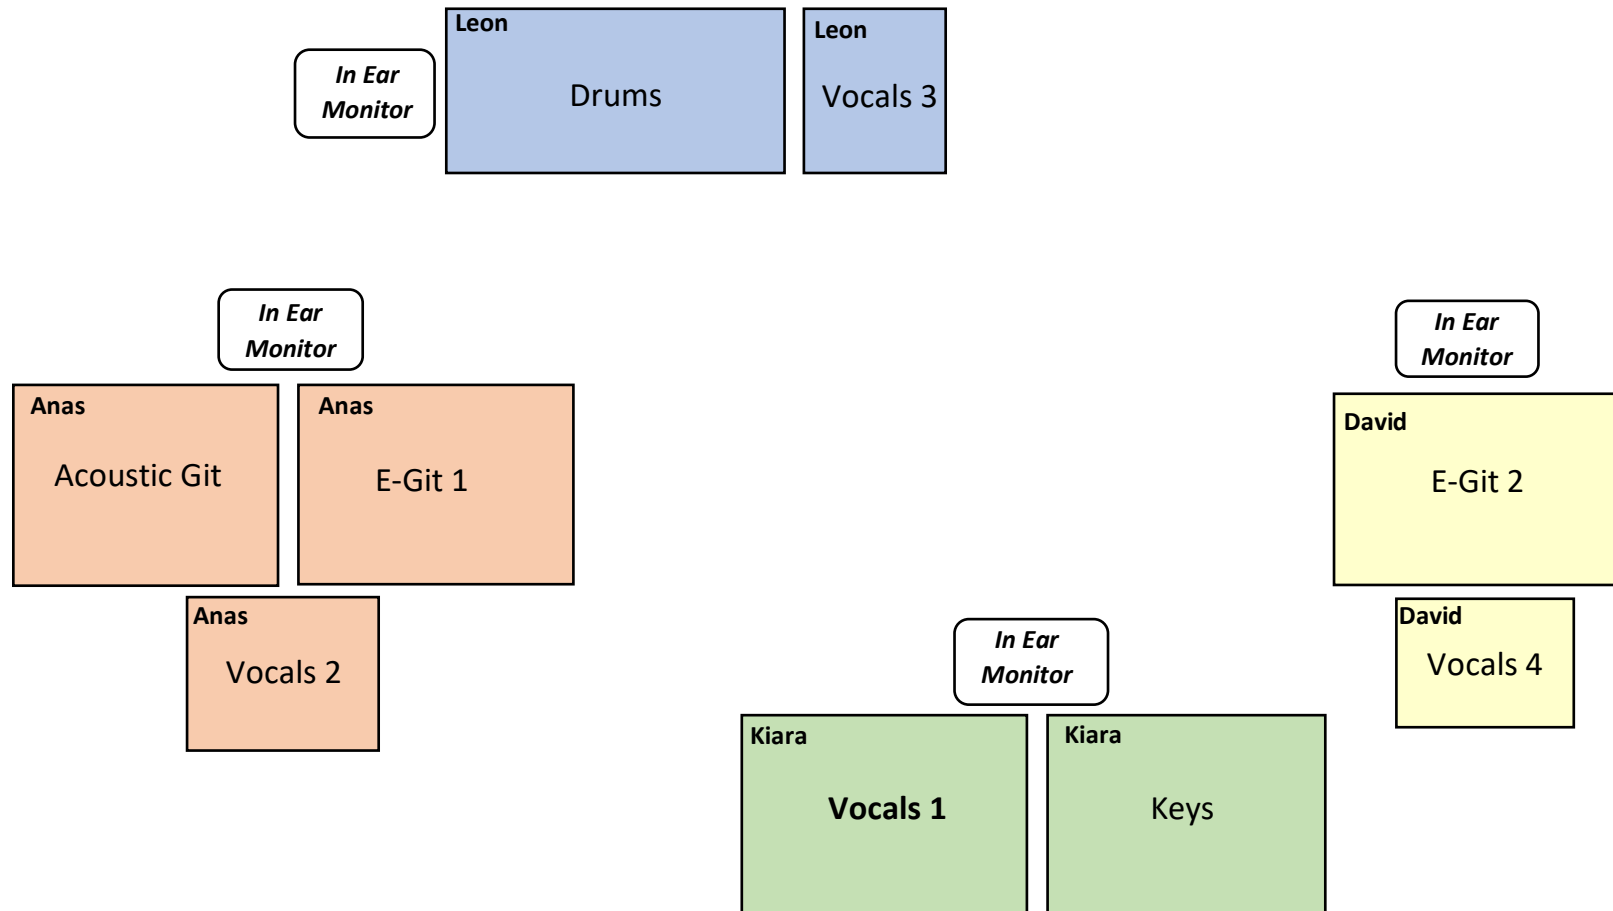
In Ear Monitor

Leon

Drums

Leon

Vocals 3

In Ear Monitor

Anas

Acoustic Git

Anas

E-Git 1

Anas

Vocals 2

In Ear Monitor

David

E-Git 2

David

Vocals 4

In Ear Monitor

Kiara

Vocals 1

Kiara

Keys